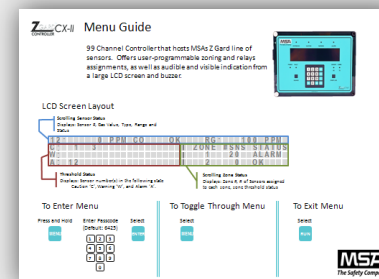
Z GARD CONTROLLER CX-II Menu Guide

99 Channel Controller that hosts MSA's Z Gard line of sensors. Offers user-programmable zoning and relays assignments, as well as audible and visible indication from a large LCD screen and buzzer.

LCD Screen Layout

Scrolling Sensor Status
Displays: Sensor #, Gas Value, Type, Range and Status

Threshold Status
Displays: Sensor number(s) in the following state: Caution "C", Warning "W", and Alarm "A".

Scrolling Zone Status
Displays: Zone #, # of Sensors assigned to each zone, zone threshold status

To Enter Menu
Press and Hold
Enter Passcode (Default: 8425)
Select

To Toggle Through Menu
Select

To Exit Menu

MSA The Safety Comp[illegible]